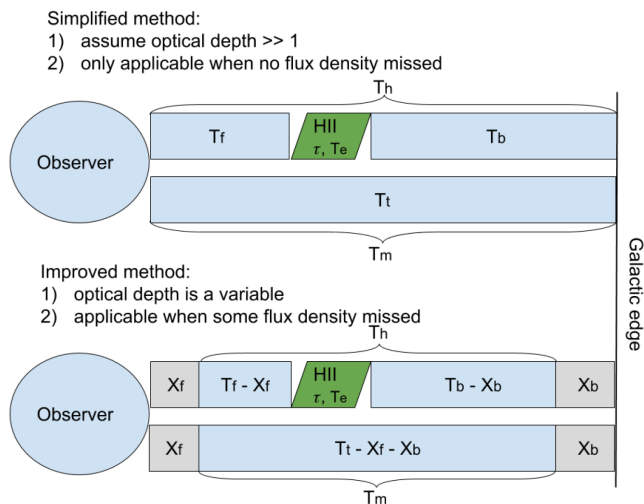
Simplified method:
1) assume optical depth >> 1
2) only applicable when no flux density missed

$T_h$

Observer

$T_f$

HII
$\tau$, $T_e$

$T_b$

$T_t$

$T_m$

Galactic edge

Improved method:
1) optical depth is a variable
2) applicable when some flux density missed

$T_h$

Observer

$X_f$

$T_f - X_f$

HII
$\tau$, $T_e$

$T_b - X_b$

$X_b$

$X_f$

$T_t - X_f - X_b$

$X_b$

$T_m$